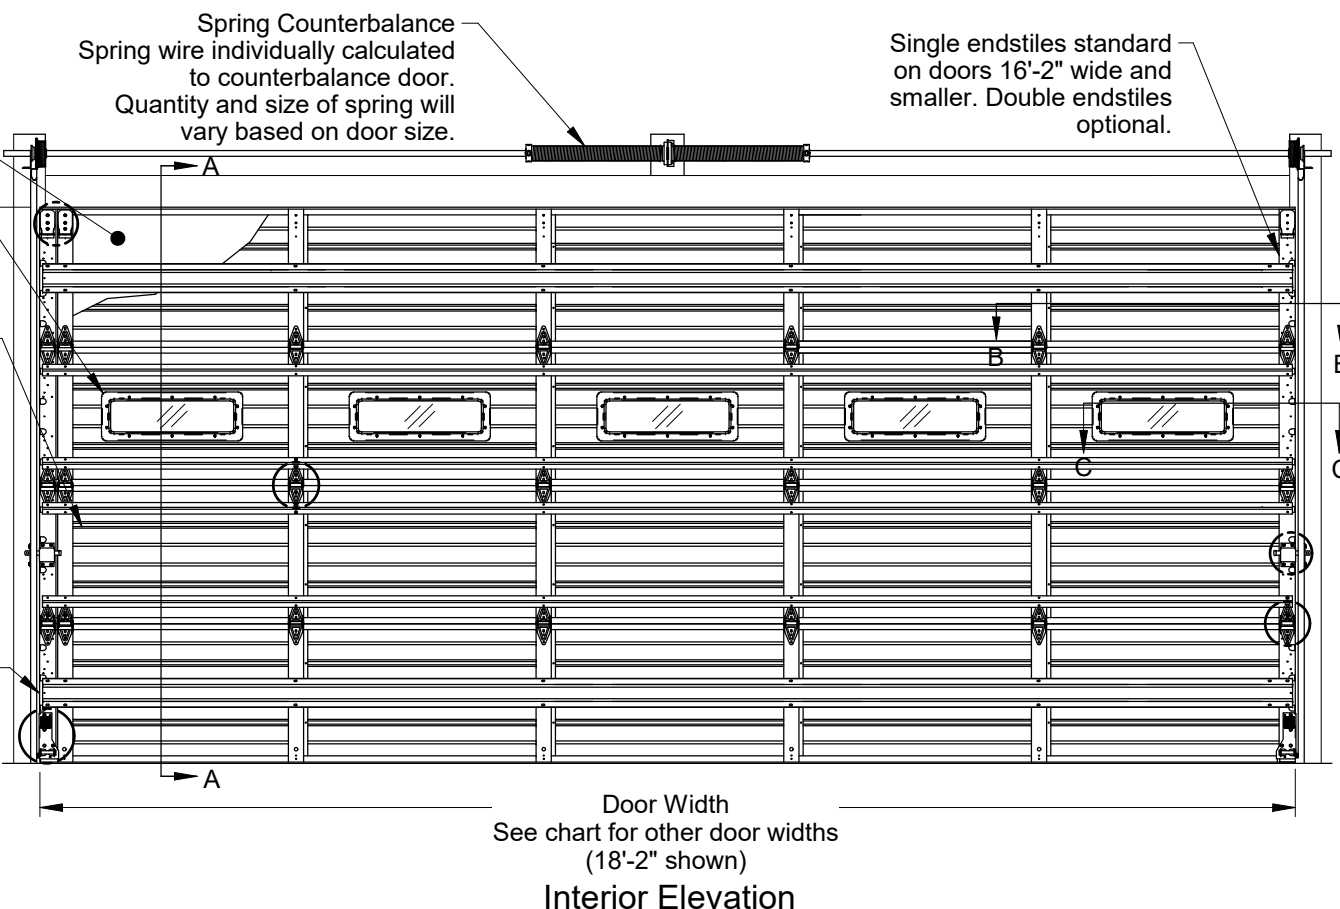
Spring Counterbalance
Spring wire individually calculated to counterbalance door. Quantity and size of spring will vary based on door size.

Single endstiles standard on doors 16'-2" wide and smaller. Double endstiles optional.

A

B

C

A

Door Width
See chart for other door widths
(18'-2" shown)

Interior Elevation